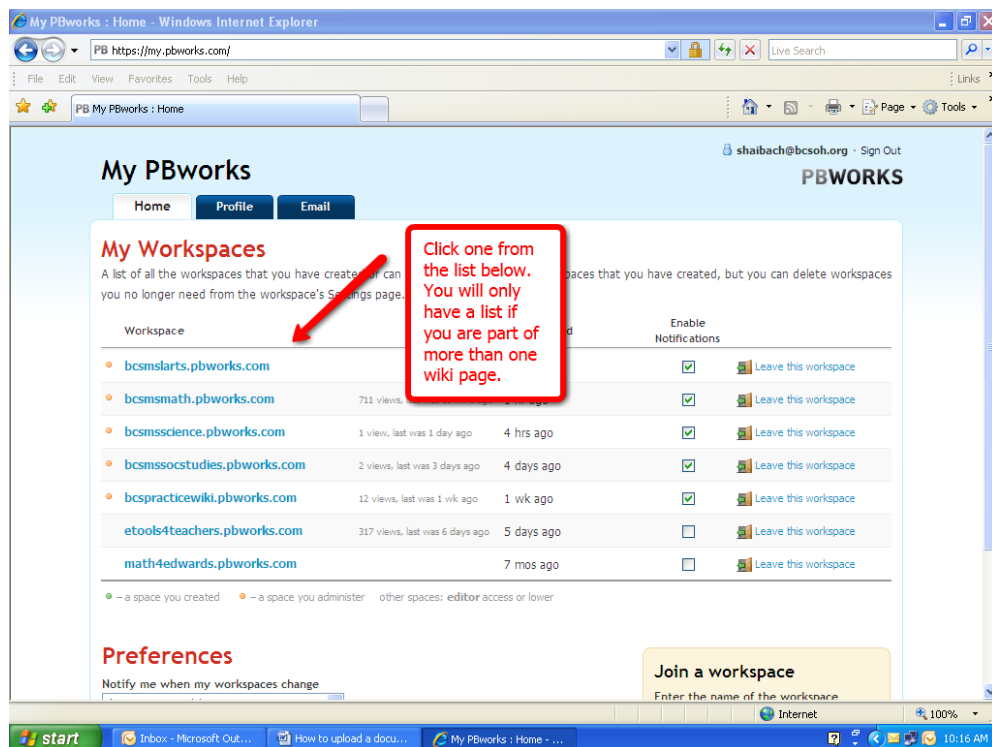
My PBworks : Home - Windows Internet Explorer

PB https://my.pbworks.com/

Live Search

File Edit View Favorites Tools Help

Links

PB My PBworks : Home

Page Tools

shaibach@bcsoh.org · Sign Out

My PBworks

PBWORKS

Home Profile Email

My Workspaces

A list of all the workspaces that you have created or can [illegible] spaces that you have created, but you can delete workspaces you no longer need from the workspace's Settings page.

Click one from the list below. You will only have a list if you are part of more than one wiki page.

| Workspace | | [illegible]d | Enable Notifications | |
|---|---|---|---|---|
| bcsmslarts.pbworks.com | | | ☑ | Leave this workspace |
| bcsmsmath.pbworks.com | 711 views, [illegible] | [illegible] ago | ☑ | Leave this workspace |
| bcsmsscience.pbworks.com | 1 view, last was 1 day ago | 4 hrs ago | ☑ | Leave this workspace |
| bcsmssocstudies.pbworks.com | 2 views, last was 3 days ago | 4 days ago | ☑ | Leave this workspace |
| bcspracticewiki.pbworks.com | 12 views, last was 1 wk ago | 1 wk ago | ☑ | Leave this workspace |
| etools4teachers.pbworks.com | 317 views, last was 6 days ago | 5 days ago | ☐ | Leave this workspace |
| math4edwards.pbworks.com | | 7 mos ago | ☐ | Leave this workspace |

– a space you created – a space you administer other spaces: editor access or lower

Preferences

Notify me when my workspaces change

Join a workspace

Enter the name of the workspace

Internet 100%

start Inbox - Microsoft Out... How to upload a docu... My PBworks : Home - ... 10:16 AM